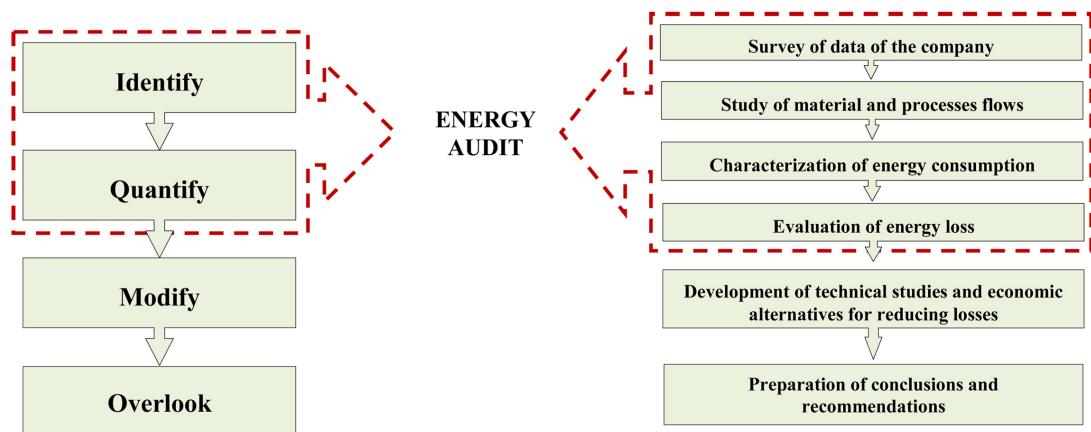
Identify

Quantify

Modify

Overlook

ENERGY AUDIT

Survey of data of the company

Study of material and processes flows

Characterization of energy consumption

Evaluation of energy loss

Development of technical studies and economic alternatives for reducing losses

Preparation of conclusions and recommendations